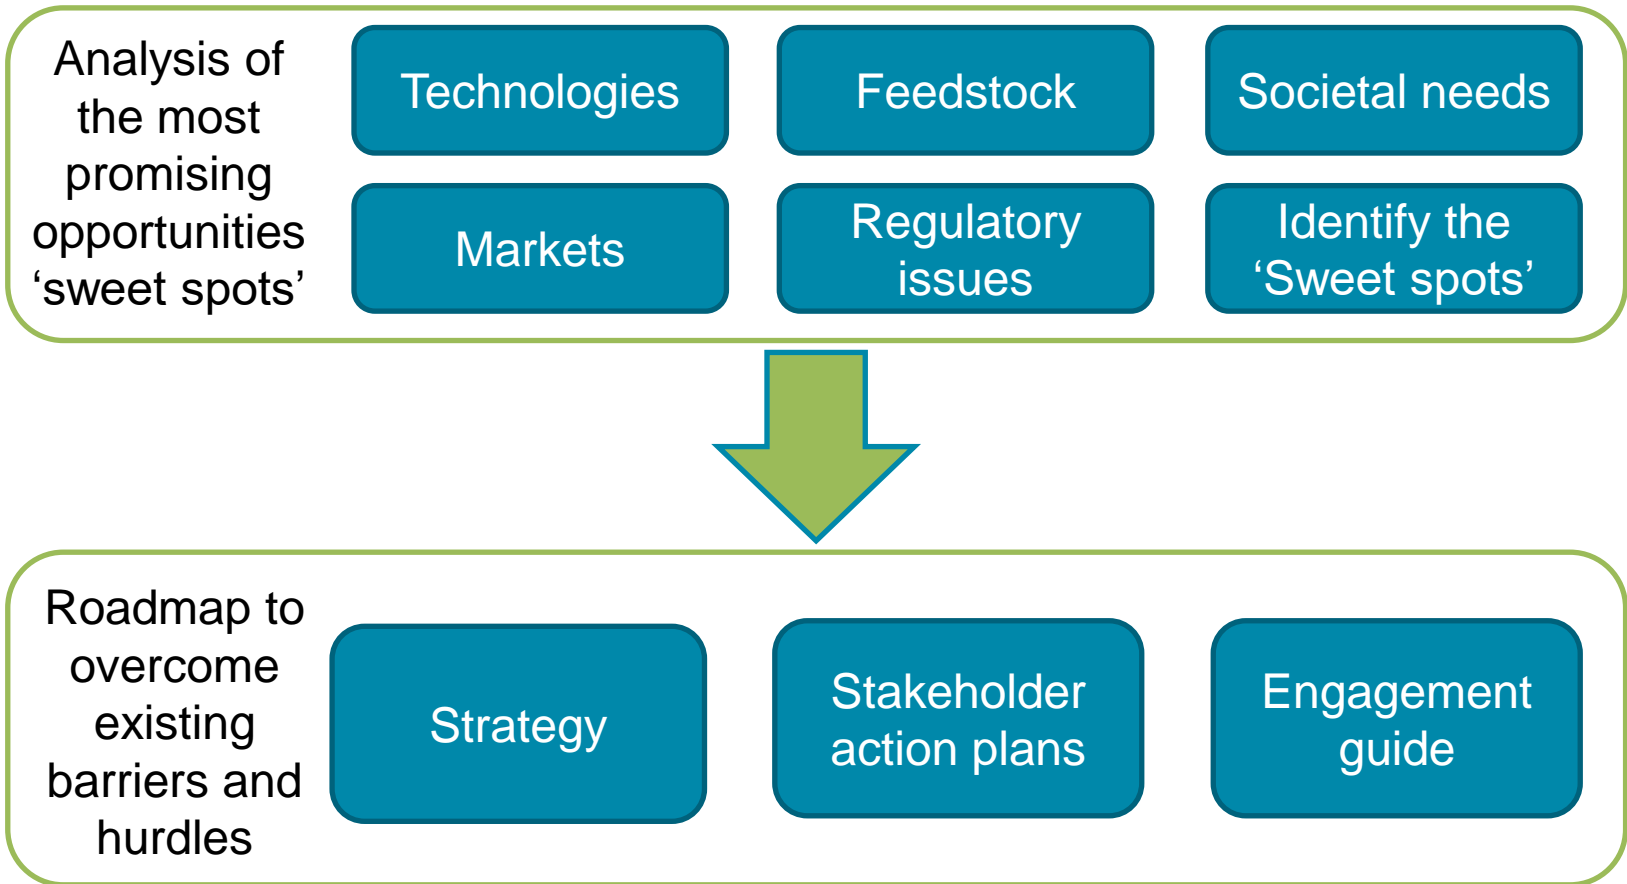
Analysis of the most promising opportunities ‘sweet spots’

Technologies

Feedstock

Societal needs

Markets

Regulatory issues

Identify the ‘Sweet spots’

Roadmap to overcome existing barriers and hurdles

Strategy

Stakeholder action plans

Engagement guide